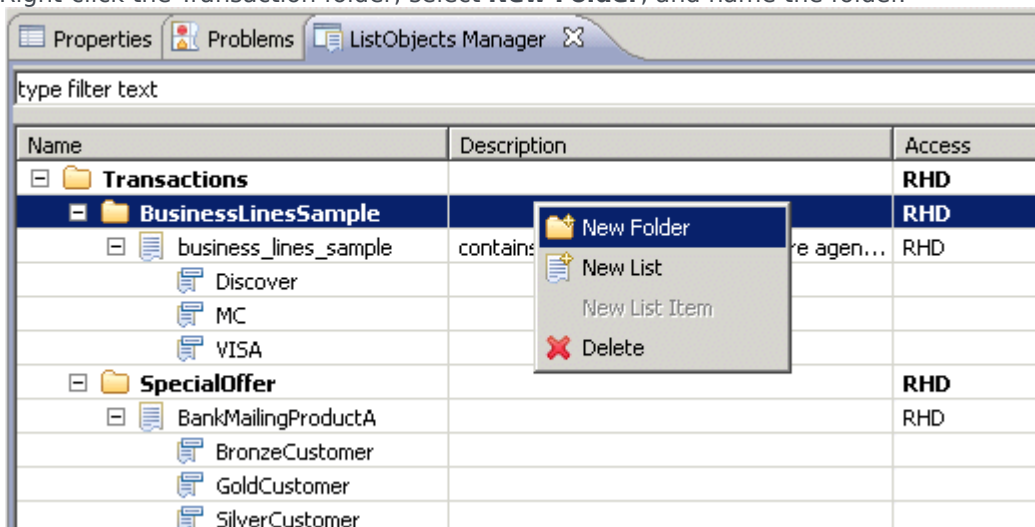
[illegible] the Transaction folder, select **New Folder**, and name the folder.

Properties | Problems | ListObjects Manager

type filter text

| Name | Description | Access |
|---|---|---|
| Transactions | | RHD |
| BusinessLinesSample | | RHD |
| business_lines_sample | contains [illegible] re agen... | RHD |
| Discover | | |
| MC | | |
| VISA | | |
| SpecialOffer | | RHD |
| BankMailingProductA | | RHD |
| BronzeCustomer | | |
| GoldCustomer | | |
| SilverCustomer | | |

New Folder
New List
New List Item
Delete